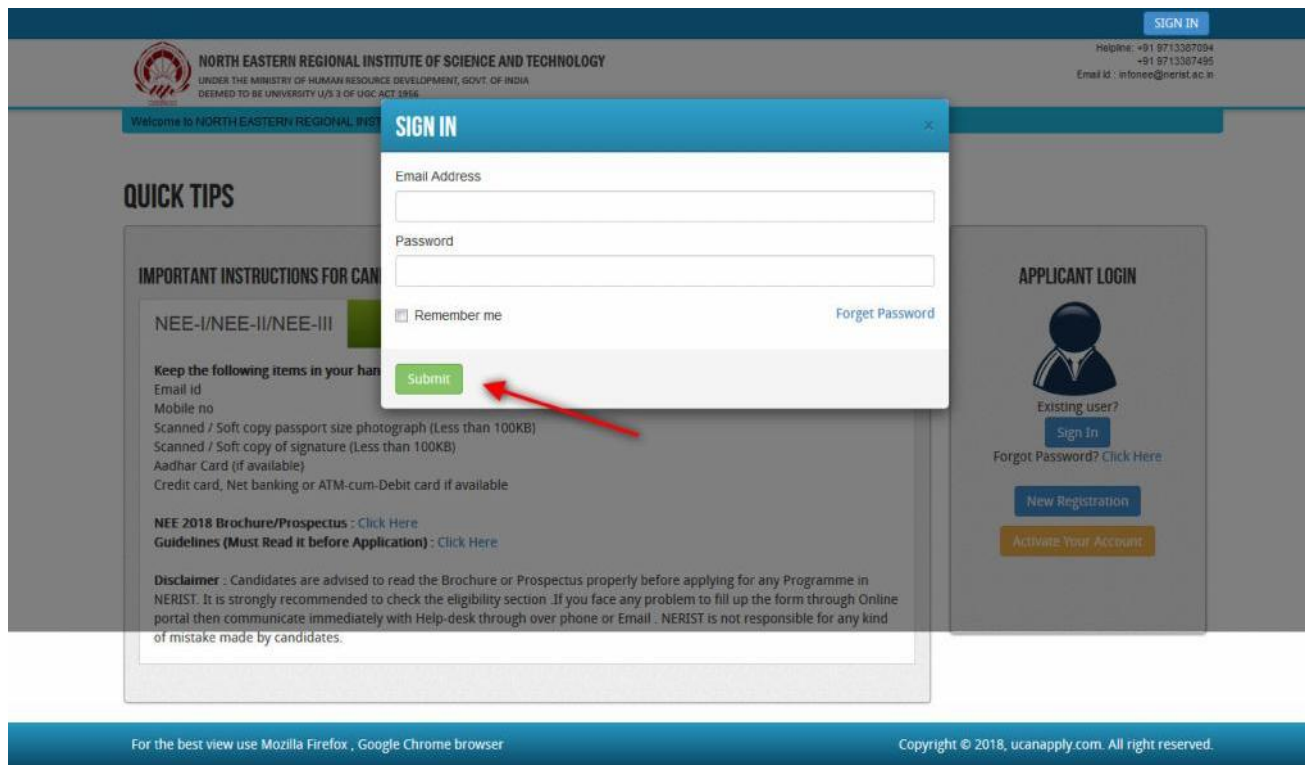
SIGN IN

NORTH EASTERN REGIONAL INSTITUTE OF SCIENCE AND TECHNOLOGY
UNDER THE MINISTRY OF HUMAN RESOURCE DEVELOPMENT, GOVT. OF INDIA
DEEMED TO BE UNIVERSITY U/S 3 OF UGC ACT 1956

Helpline: +91 9713387094
+91 9713387495
Email id : infonee@nerist.ac.in

Welcome to NORTH EASTERN REGIONAL INST

SIGN IN

×

Email Address

Password

Remember me

Forget Password

Submit

QUICK TIPS

IMPORTANT INSTRUCTIONS FOR CAN

NEE-I/NEE-II/NEE-III

Keep the following items in your han
Email id
Mobile no
Scanned / Soft copy passport size photograph (Less than 100KB)
Scanned / Soft copy of signature (Less than 100KB)
Aadhar Card (if available)
Credit card, Net banking or ATM-cum-Debit card if available

NEE 2018 Brochure/Prospectus : Click Here
Guidelines (Must Read it before Application) : Click Here

Disclaimer : Candidates are advised to read the Brochure or Prospectus properly before applying for any Programme in NERIST. It is strongly recommended to check the eligibility section .If you face any problem to fill up the form through Online portal then communicate immediately with Help-desk through over phone or Email . NERIST is not responsible for any kind of mistake made by candidates.

APPLICANT LOGIN

Existing user?
Sign In
Forgot Password? Click Here

New Registration

Activate Your Account

For the best view use Mozilla Firefox , Google Chrome browser

Copyright © 2018, ucanapply.com. All right reserved.